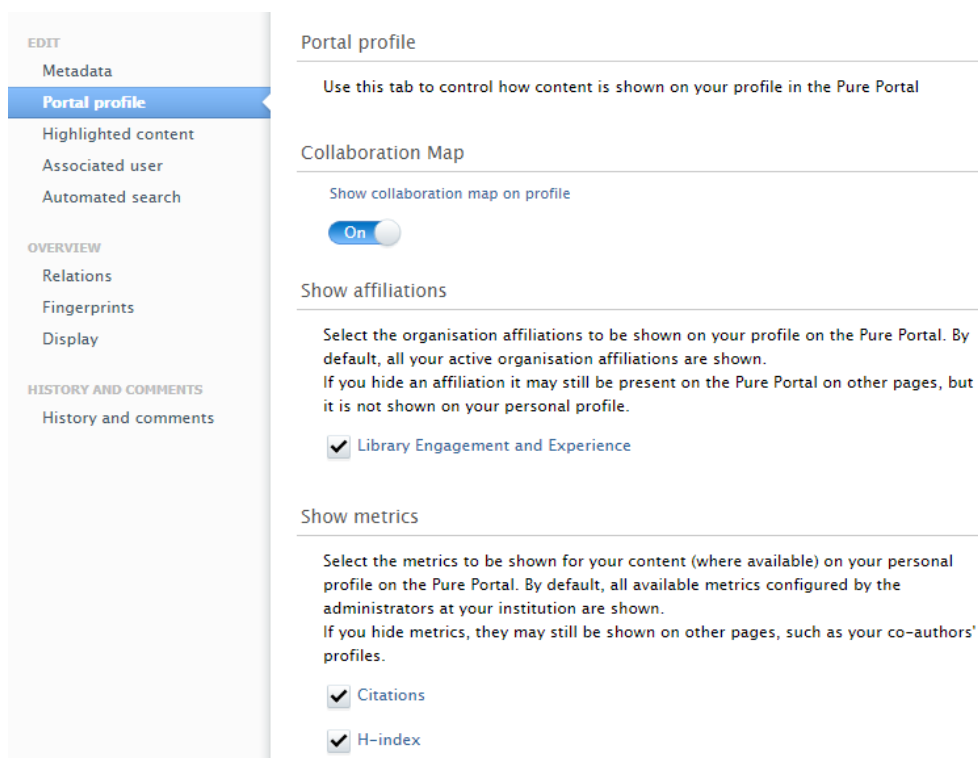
EDIT
Metadata
Portal profile
Highlighted content
Associated user
Automated search

OVERVIEW
Relations
Fingerprints
Display

HISTORY AND COMMENTS
History and comments

Portal profile

Use this tab to control how content is shown on your profile in the Pure Portal

Collaboration Map

Show collaboration map on profile

On

Show affiliations

Select the organisation affiliations to be shown on your profile on the Pure Portal. By default, all your active organisation affiliations are shown.
If you hide an affiliation it may still be present on the Pure Portal on other pages, but it is not shown on your personal profile.

Library Engagement and Experience

Show metrics

Select the metrics to be shown for your content (where available) on your personal profile on the Pure Portal. By default, all available metrics configured by the administrators at your institution are shown.
If you hide metrics, they may still be shown on other pages, such as your co-authors' profiles.

Citations

H-index